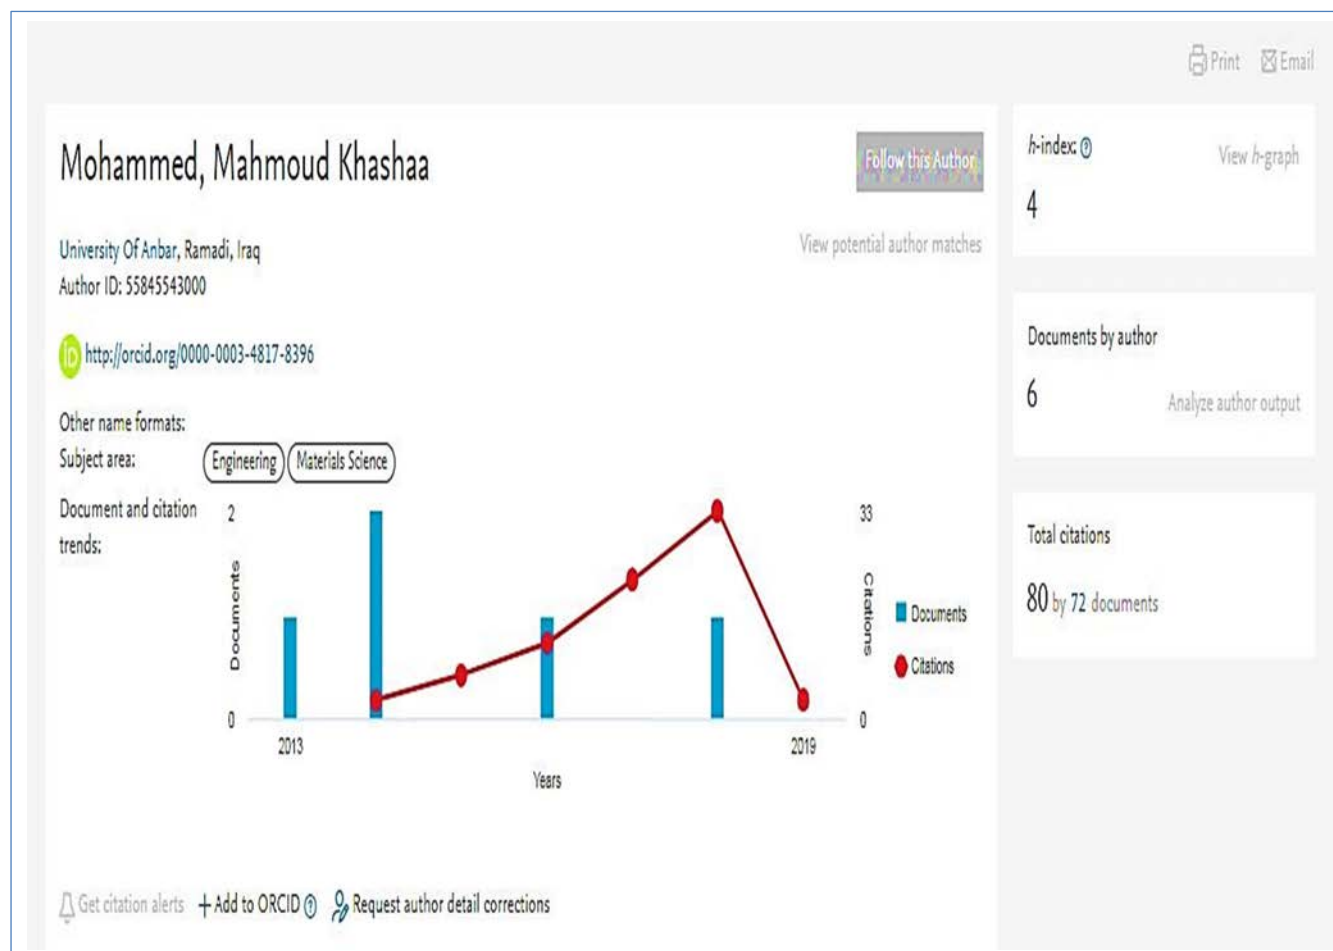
Print Email

Mohammed, Mahmoud Khashaa

Follow this Author

University Of Anbar, Ramadi, Iraq
Author ID: 55845543000

View potential author matches

http://orcid.org/0000-0003-4817-8396

Other name formats:
Subject area: Engineering Materials Science
Document and citation trends:

2
Documents
0
2013
2019
Years
33
Citations
0
Documents
Citations

h-index: View h-graph
4

Documents by author
6
Analyze author output

Total citations
80 by 72 documents

Get citation alerts + Add to ORCID Request author detail corrections